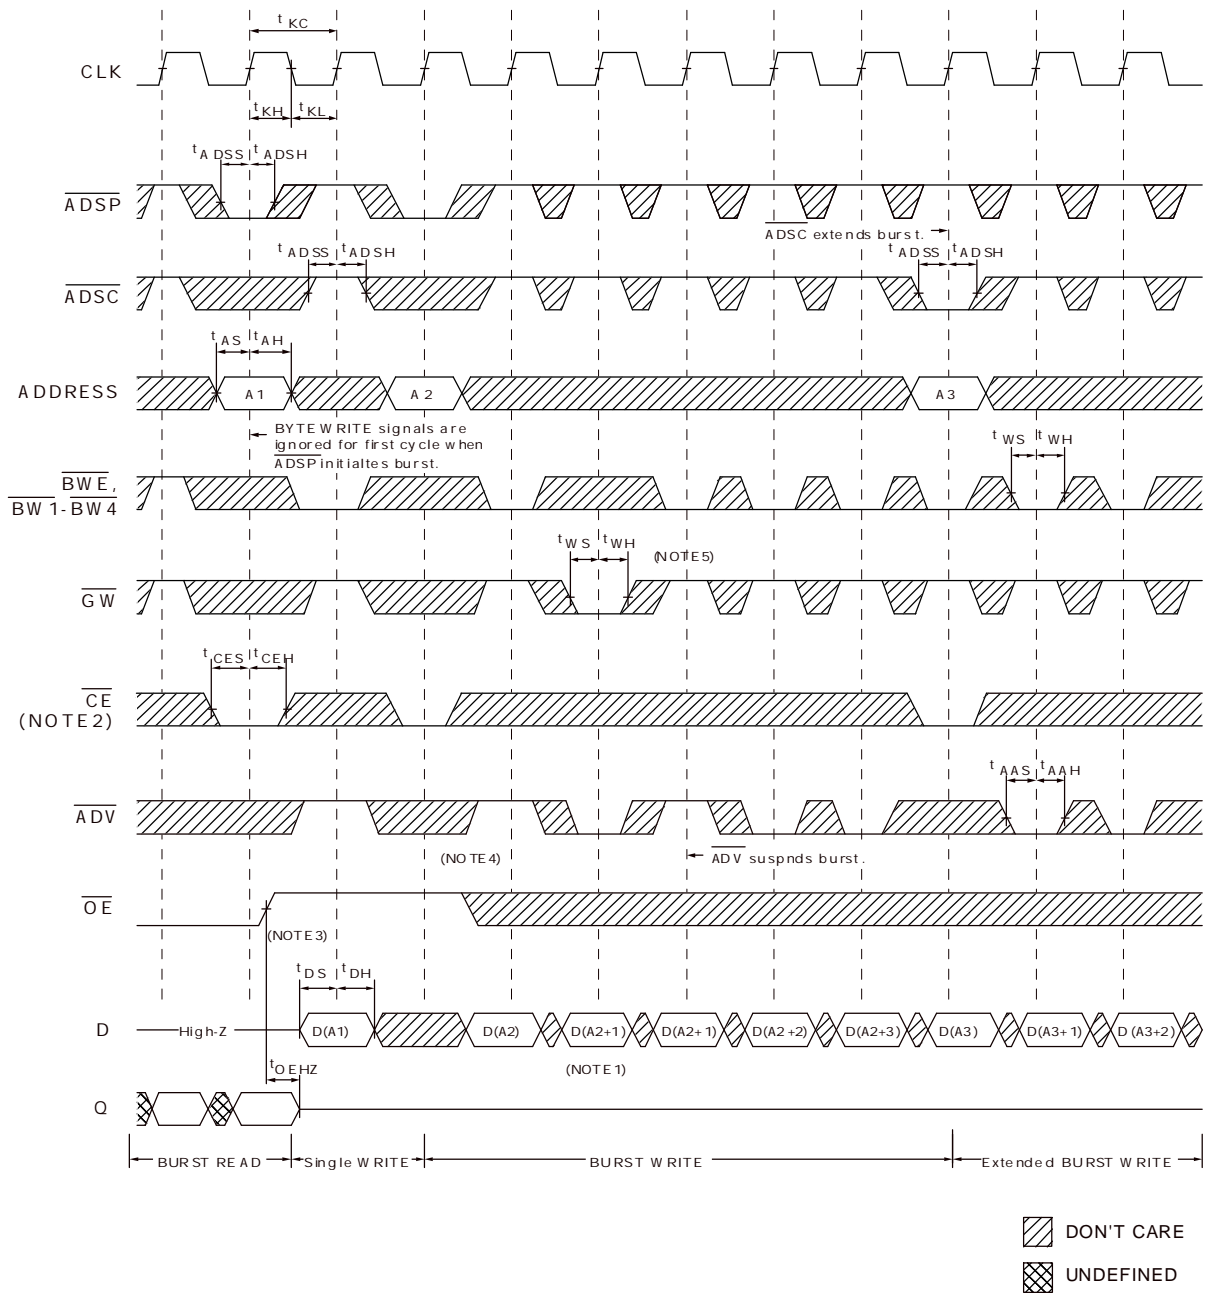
$t_{KC}$

CLK

$t_{KH}$ $t_{KL}$

$t_{ADSS}$ $t_{ADSH}$

$\overline{ADSP}$

$\overline{ADSC}$ extends burst.

$t_{ADSS}$ $t_{ADSH}$

$t_{ADSS}$ $t_{ADSH}$

$\overline{ADSC}$

$t_{AS}$ $t_{AH}$

ADDRESS

A1

A2

A3

BYTE WRITE signals are ignored for first cycle when $\overline{ADSP}$ initialtes burst.

$t_{WS}$ $t_{WH}$

$\overline{BWE}$, $\overline{BW1}$-$\overline{BW4}$

$t_{WS}$ $t_{WH}$

(NOTE5)

$\overline{GW}$

$t_{CES}$ $t_{CEH}$

$\overline{CE}$ (NOTE2)

$t_{AAS}$ $t_{AAH}$

$\overline{ADV}$

(NOTE4)

$\overline{ADV}$ suspnds burst.

$\overline{OE}$

(NOTE3)

$t_{DS}$ $t_{DH}$

D

High-Z

D(A1)

D(A2)

D(A2+1)

D(A2+1)

D(A2+2)

D(A2+3)

D(A3)

D(A3+1)

D (A3+2)

$t_{OEHZ}$

(NOTE1)

Q

BURST READ

Single WRITE

BURST WRITE

Extended BURST WRITE

DON'T CARE

UNDEFINED